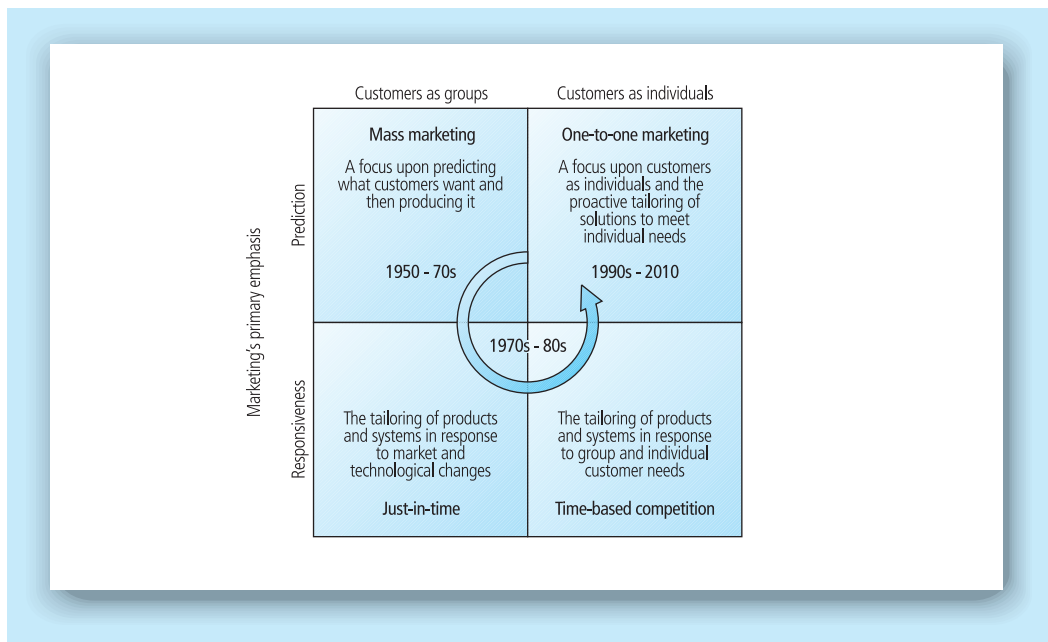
Customers as groups

Customers as individuals

Marketing's primary emphasis

Prediction

Responsiveness

Mass marketing

A focus upon predicting what customers want and then producing it

1950 - 70s

One-to-one marketing

A focus upon customers as individuals and the proactive tailoring of solutions to meet individual needs

1990s - 2010

1970s - 80s

The tailoring of products and systems in response to market and technological changes

Just-in-time

The tailoring of products and systems in response to group and individual customer needs

Time-based competition